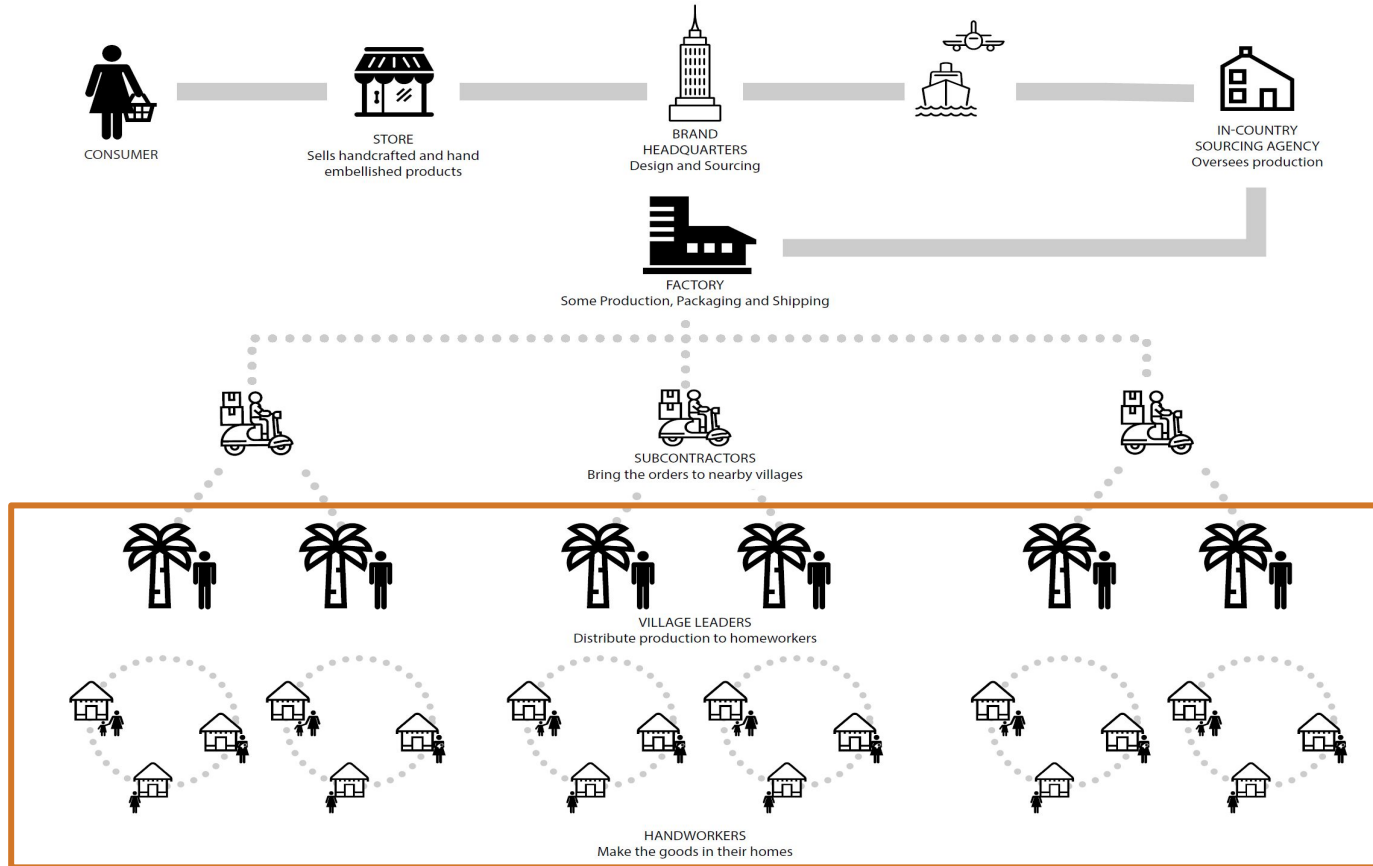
CONSUMER

STORE
Sells handcrafted and hand embellished products

BRAND HEADQUARTERS
Design and Sourcing

IN-COUNTRY SOURCING AGENCY
Oversees production

FACTORY
Some Production, Packaging and Shipping

SUBCONTRACTORS
Bring the orders to nearby villages

VILLAGE LEADERS
Distribute production to homeworkers

HANDWORKERS
Make the goods in their homes